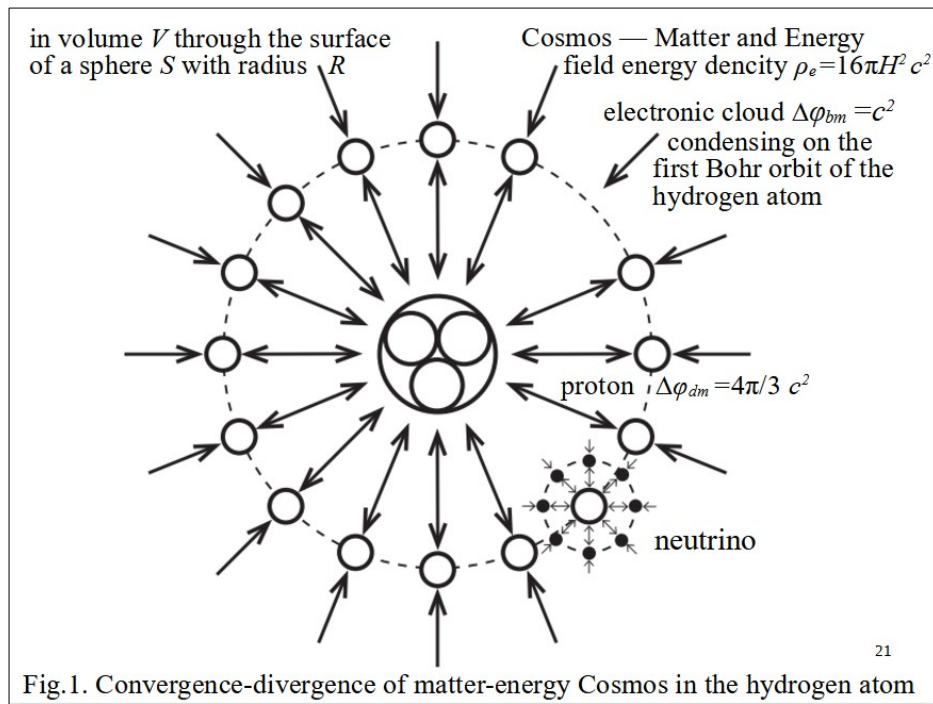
in volume $V$ through the surface of a sphere $S$ with radius $R$

Cosmos — Matter and Energy field energy dencity $\rho_e = 16\pi H^2 c^2$

electronic cloud $\Delta\varphi_{bm} = c^2$ condensing on the first Bohr orbit of the hydrogen atom

proton $\Delta\varphi_{dm} = 4\pi/3\ c^2$

neutrino

21

Fig.1. Convergence-divergence of matter-energy Cosmos in the hydrogen atom